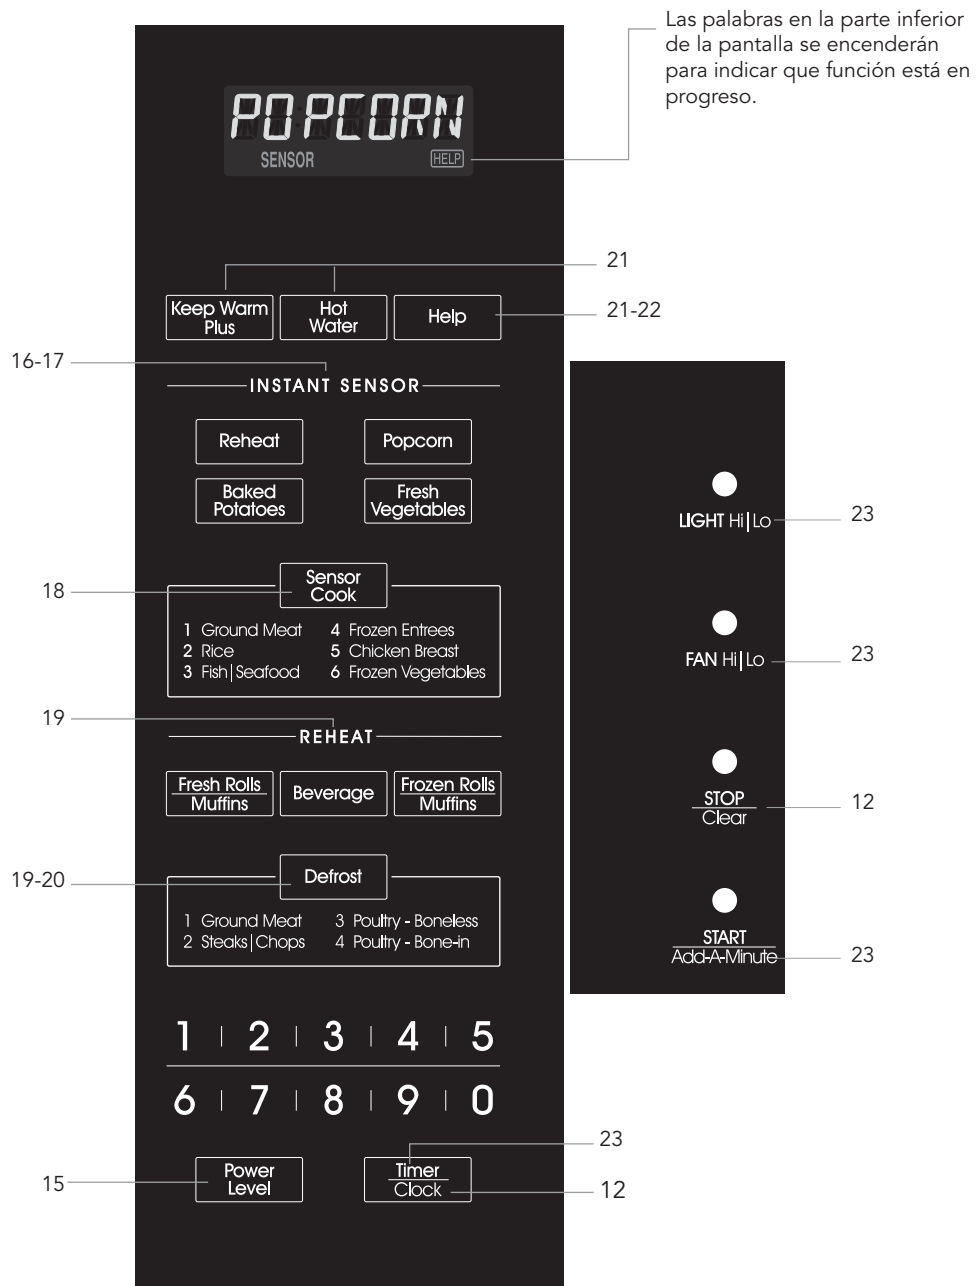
Las palabras en la parte inferior de la pantalla se encenderán para indicar que función está en progreso.

POPCORN
SENSOR
HELP

21

Keep Warm Plus
Hot Water
Help
21-22

16-17
INSTANT SENSOR

Reheat
Popcorn
Baked Potatoes
Fresh Vegetables

18
Sensor Cook
1 Ground Meat
2 Rice
3 Fish | Seafood
4 Frozen Entrees
5 Chicken Breast
6 Frozen Vegetables

19
REHEAT
Fresh Rolls Muffins
Beverage
Frozen Rolls Muffins

19-20
Defrost
1 Ground Meat
2 Steaks | Chops
3 Poultry - Boneless
4 Poultry - Bone-in

1 2 3 4 5
6 7 8 9 0

15
Power Level
23
Timer Clock
12

LIGHT Hi | Lo
23
FAN Hi | Lo
23
STOP Clear
12
START Add-A-Minute
23